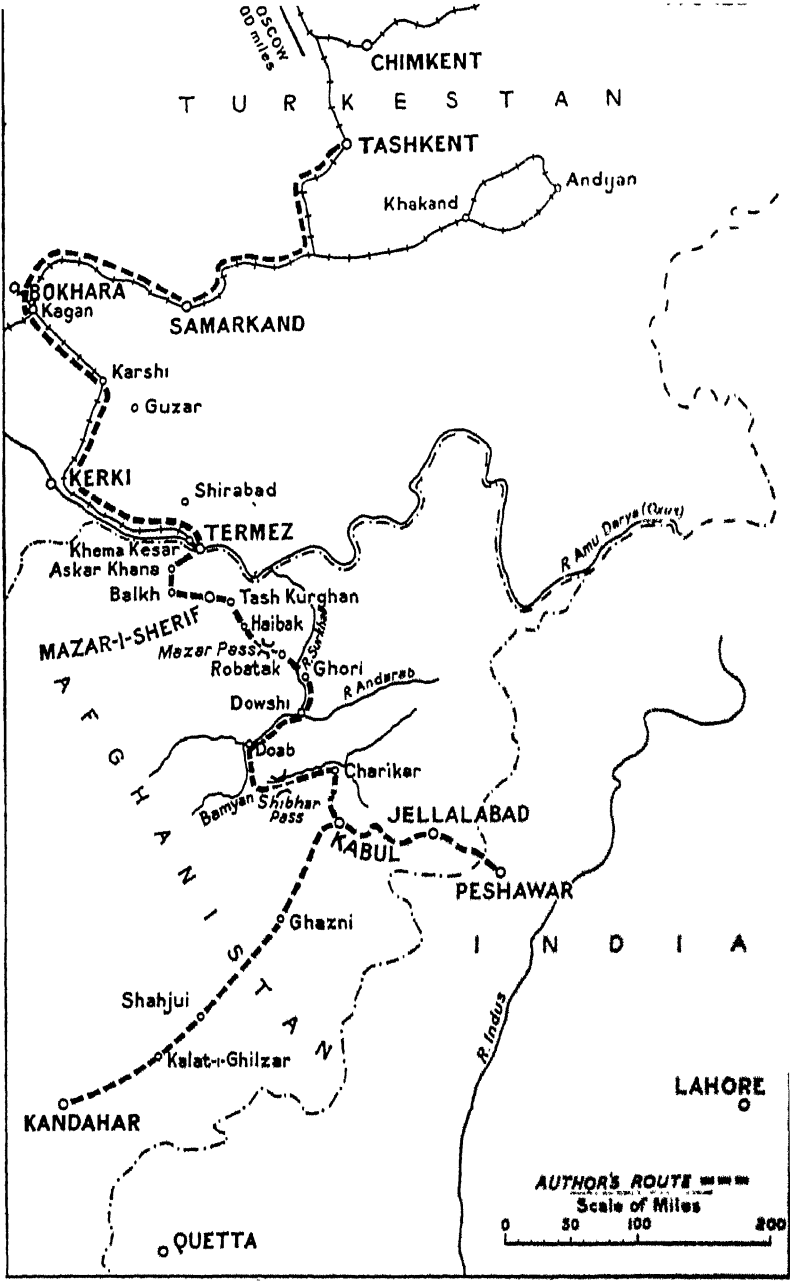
OSCOW
00 miles

CHIMKENT

T U R K E S T A N

TASHKENT

Andijan

Khakand

BOKHARA

Kagan

SAMARKAND

Karshi

Guzar

KERKI

Shirabad

TERMEZ

R Amu Darya (Oxus)

Khema Kesar

Askar Khana

Balkh

Tash Kurghan

Haibak

MAZAR-I-SHERIF

Mazar Pass

R Surkhab

Robatak

Ghori

R Andarab

Dowshi

A F G H A N I S T A N

Doab

Charikar

Bamyan

Shibhar Pass

JELLALABAD

KABUL

PESHAWAR

I N D I A

Ghazni

R Indus

Shahjui

Kalat-i-Ghilzar

LAHORE

KANDAHAR

AUTHOR'S ROUTE

Scale of Miles

0 50 100 200

QUETTA